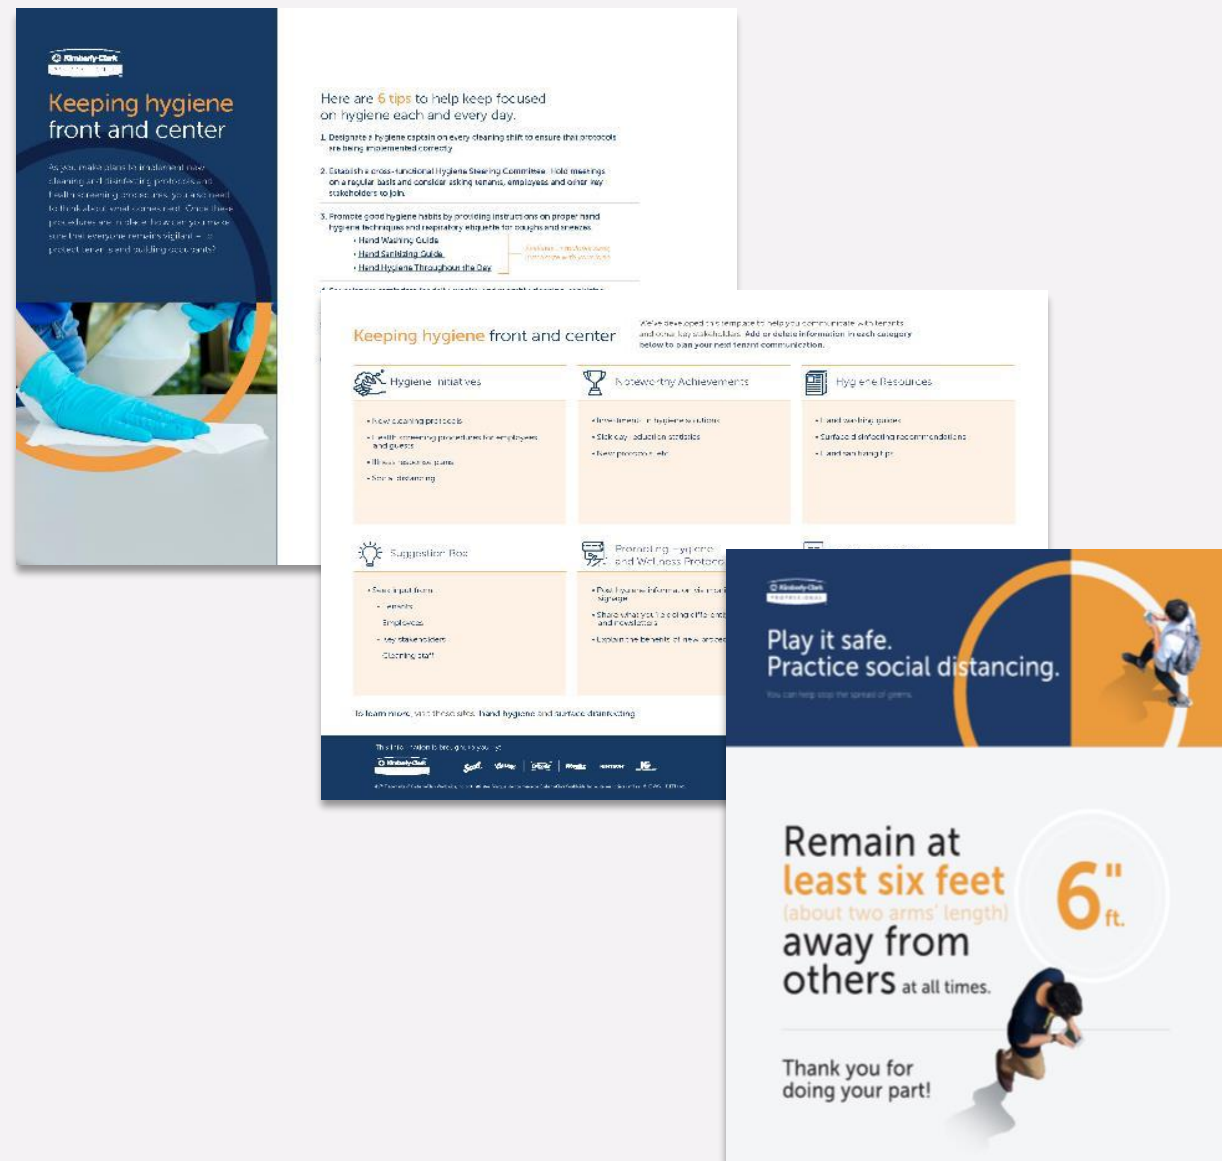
Kimberly-Clark

Keeping hygiene front and center

As you make plans to implement new cleaning and disinfecting protocols and health screening processes, you also need to think about what comes next. Once these procedures are in place, how can you make sure that everyone remains vigilant — to protect tenants and building occupants?

Here are 6 tips to help keep focused on hygiene each and every day.

1. Designate a hygiene captain on every cleaning shift to ensure that protocols are being implemented correctly.

2. Establish a cross-functional Hygiene Steering Committee. Hold meetings on a regular basis and consider asking tenants, employees and other key stakeholders to join.

3. Promote good hygiene habits by providing instructions on proper hand hygiene techniques and respiratory etiquette for coughs and sneezes.
• Hand Washing Guide
• Hand Sanitizing Guide
• Hand Hygiene Throughout the Day

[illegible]

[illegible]

Keeping hygiene front and center

We've developed this template to help you communicate with tenants and other key stakeholders. Add or delete information in each category below to plan your next tenant communication.

Hygiene Initiatives
• New cleaning protocols
• Health screening procedures for employees and guests
• Illness response plans
• Social distancing

Noteworthy Achievements
• Investments in hygiene solutions
• Sick day reduction statistics
• New processes, etc.

Hygiene Resources
• Hand washing guides
• Surface disinfecting recommendations
• Hand sanitizing tips

Suggestion Box
• Seek input from:
• Tenants
• Employees
• Key stakeholders
• Cleaning staff

Promoting Hygiene and Wellness Protocols
• Post hygiene information via digital signage
• Share what you're doing in office and newsletters
• Explain the benefits of new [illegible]

To learn more, visit these sites: hand hygiene and surface disinfecting

This information is brought to you by:

Kimberly-Clark Scott Kleenex WypAll

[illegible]

Kimberly-Clark PROFESSIONAL

Play it safe.
Practice social distancing.

You can help stop the spread of germs.

Remain at least six feet (about two arms' length) away from others at all times.

6" ft.

Thank you for doing your part!